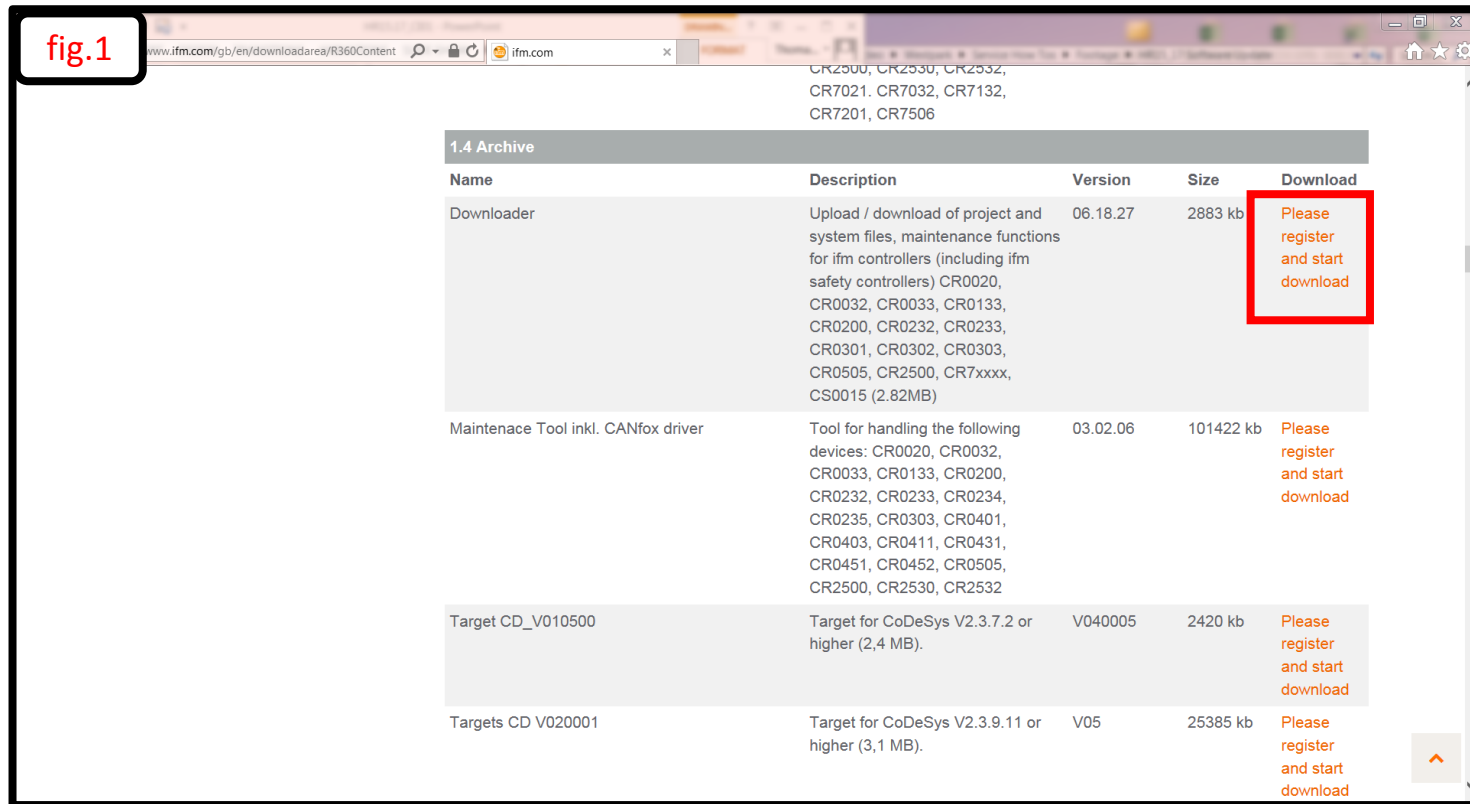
fig.1

www.ifm.com/gb/en/downloadarea/R360Content

ifm.com

CR2500, CR2530, CR2532, CR7021. CR7032, CR7132, CR7201, CR7506

1.4 Archive

| Name | Description | Version | Size | Download |
|---|---|---|---|---|
| Downloader | Upload / download of project and system files, maintenance functions for ifm controllers (including ifm safety controllers) CR0020, CR0032, CR0033, CR0133, CR0200, CR0232, CR0233, CR0301, CR0302, CR0303, CR0505, CR2500, CR7xxxx, CS0015 (2.82MB) | 06.18.27 | 2883 kb | Please register and start download |
| Maintenace Tool inkl. CANfox driver | Tool for handling the following devices: CR0020, CR0032, CR0033, CR0133, CR0200, CR0232, CR0233, CR0234, CR0235, CR0303, CR0401, CR0403, CR0411, CR0431, CR0451, CR0452, CR0505, CR2500, CR2530, CR2532 | 03.02.06 | 101422 kb | Please register and start download |
| Target CD_V010500 | Target for CoDeSys V2.3.7.2 or higher (2,4 MB). | V040005 | 2420 kb | Please register and start download |
| Targets CD V020001 | Target for CoDeSys V2.3.9.11 or higher (3,1 MB). | V05 | 25385 kb | Please register and start download |